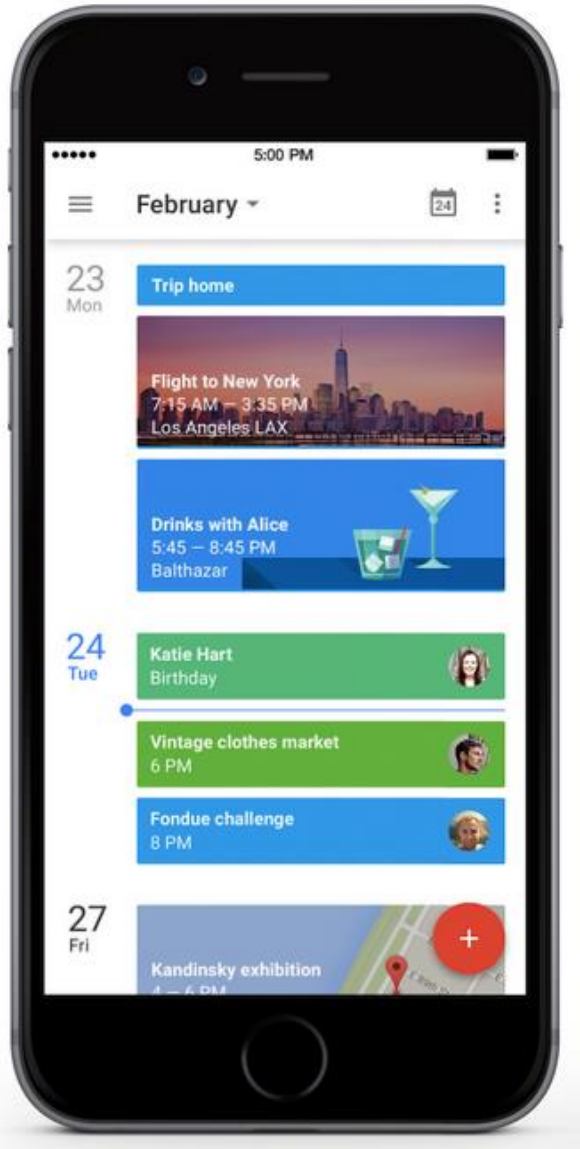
5:00 PM

February

24

23
Mon

Trip home

Flight to New York
7:15 AM – 3:35 PM
Los Angeles LAX

Drinks with Alice
5:45 – 8:45 PM
Balthazar

24
Tue

Katie Hart
Birthday

Vintage clothes market
6 PM

Fondue challenge
8 PM

27
Fri

Kandinsky exhibition
4 – 6 PM

+